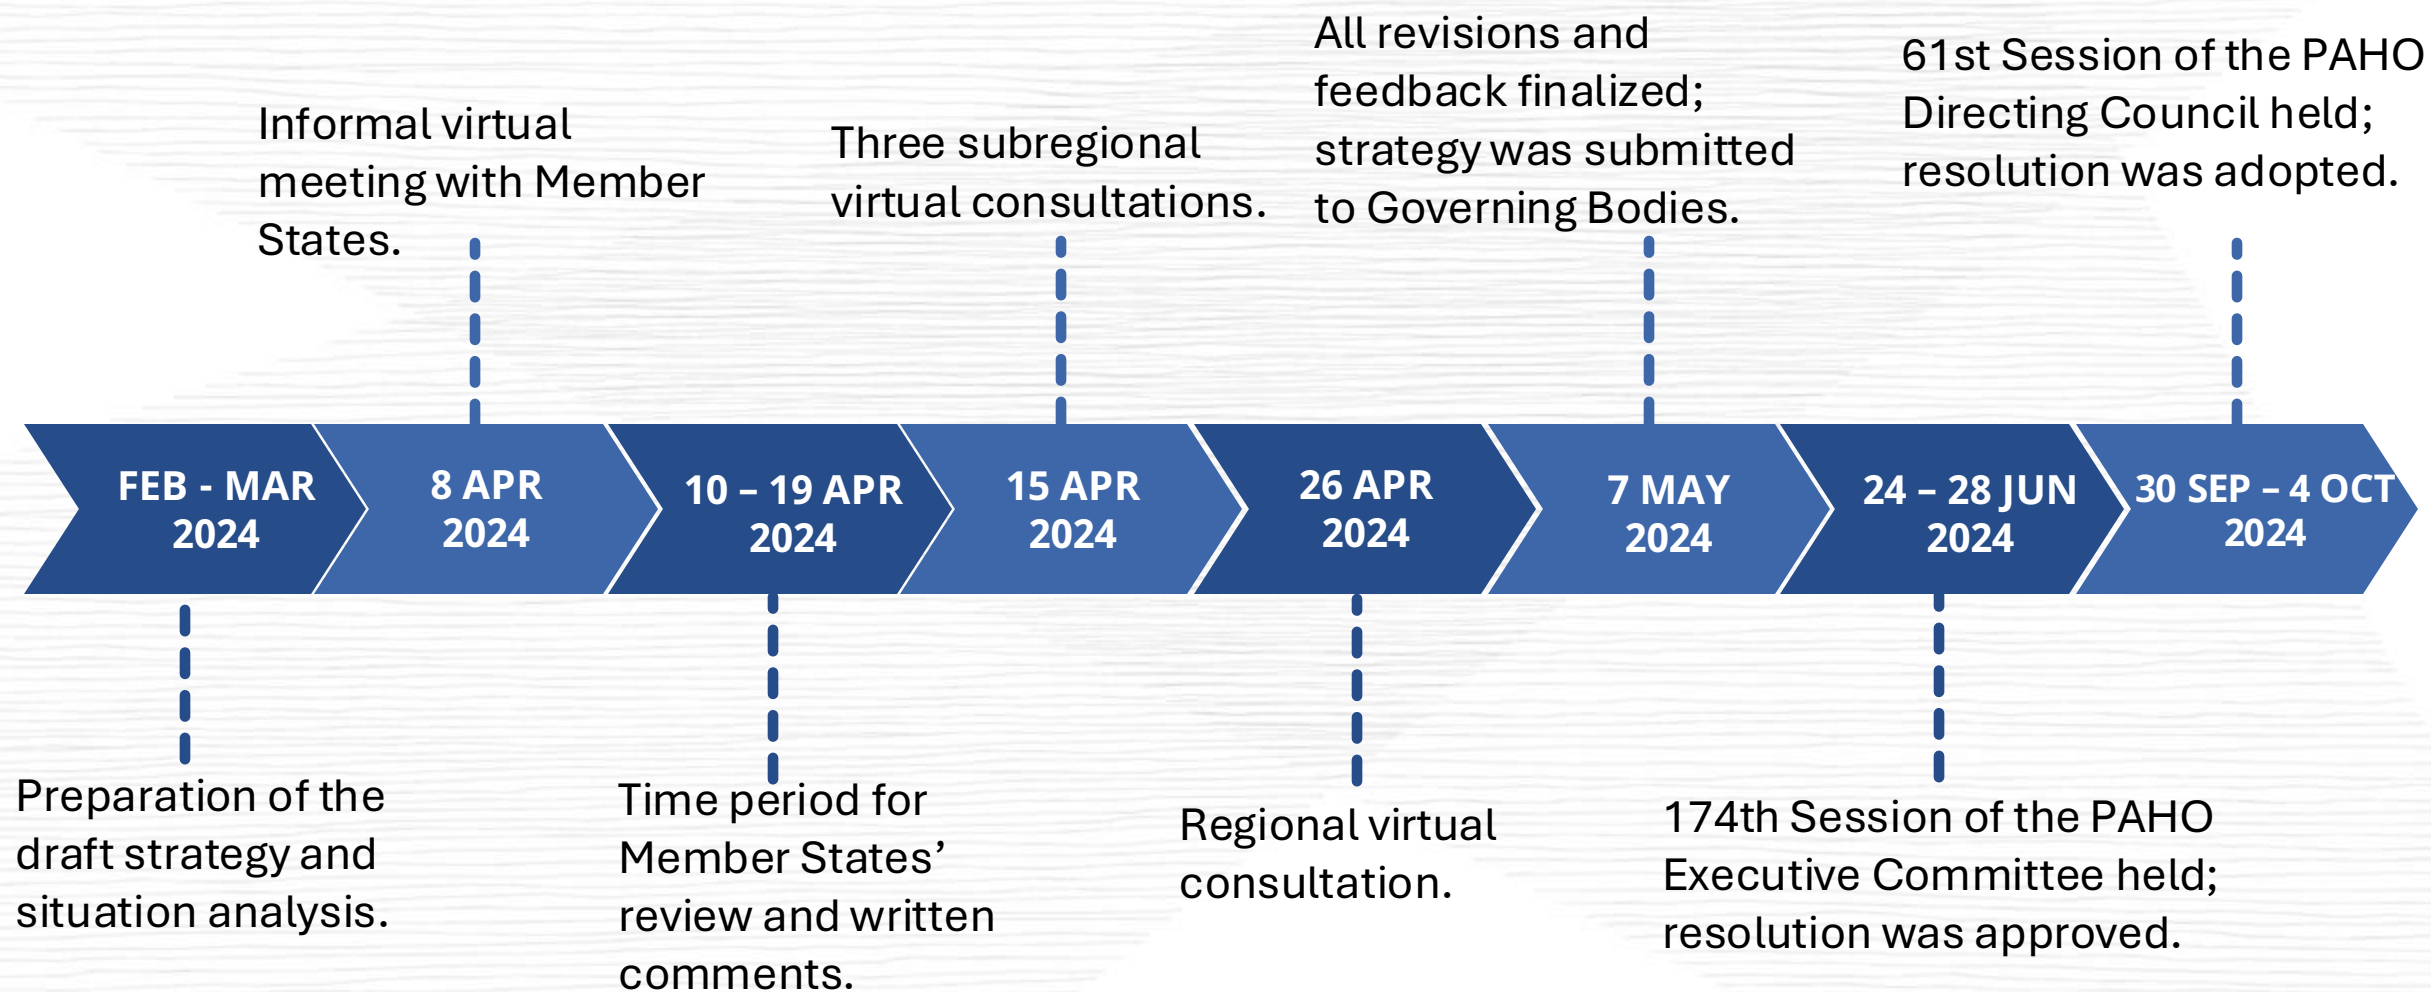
FEB - MAR 2024

Preparation of the draft strategy and situation analysis.

Informal virtual meeting with Member States.

8 APR 2024

10 – 19 APR 2024

Time period for Member States' review and written comments.

Three subregional virtual consultations.

15 APR 2024

26 APR 2024

Regional virtual consultation.

All revisions and feedback finalized; strategy was submitted to Governing Bodies.

7 MAY 2024

24 – 28 JUN 2024

174th Session of the PAHO Executive Committee held; resolution was approved.

61st Session of the PAHO Directing Council held; resolution was adopted.

30 SEP – 4 OCT 2024